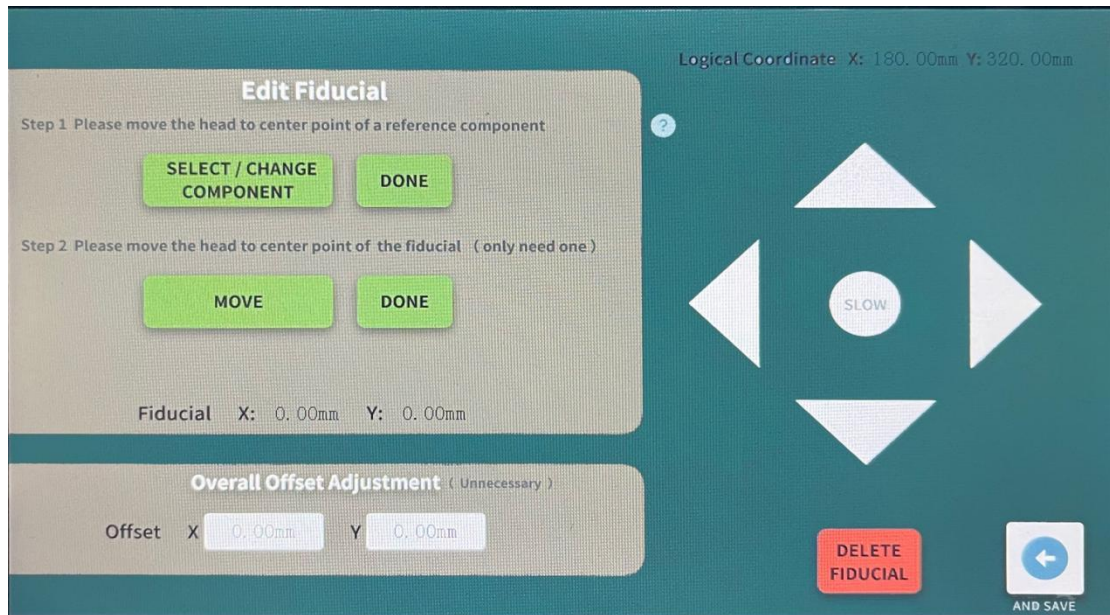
Logical Coordinate X: 180. 00mm Y: 320. 00mm

Edit Fiducial

Step 1 Please move the head to center point of a reference component

SELECT / CHANGE COMPONENT

DONE

Step 2 Please move the head to center point of the fiducial (only need one)

MOVE

DONE

Fiducial X: 0. 00mm Y: 0. 00mm

Overall Offset Adjustment ( Unnecessary )

Offset X 0. 00mm Y 0. 00mm

?

SLOW

DELETE FIDUCIAL

AND SAVE